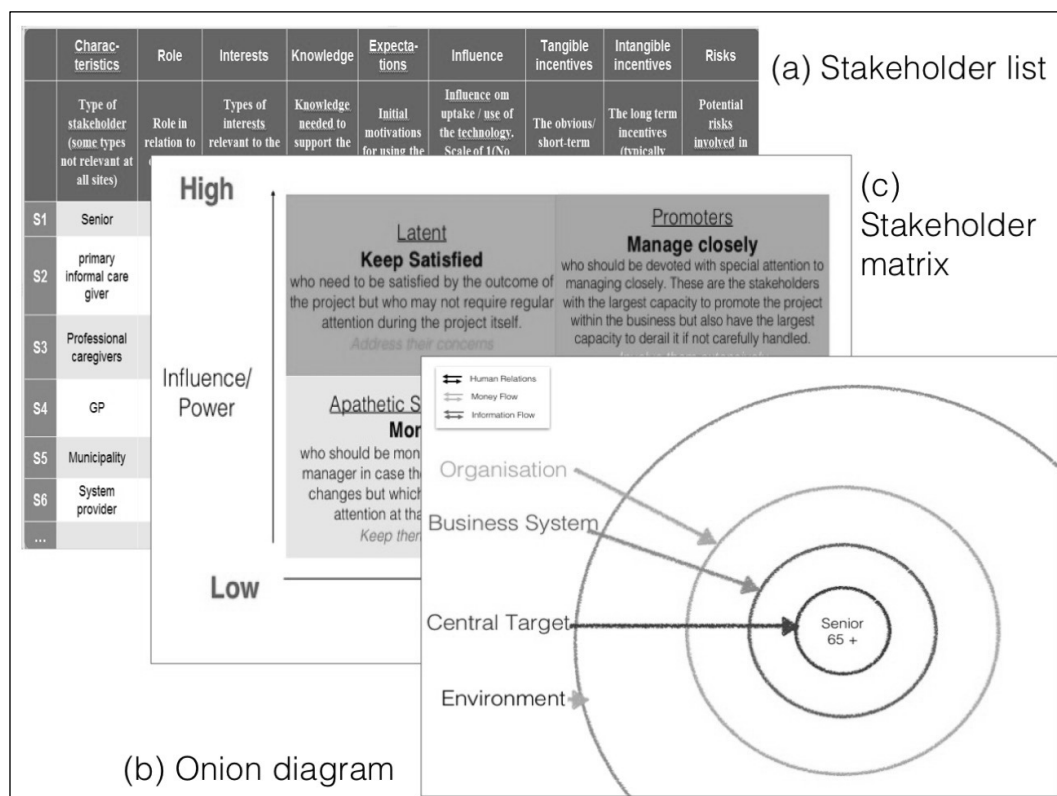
| | Charac-teristics | Role | Interests | Knowledge | Expecta-tions | Influence | Tangible incentives | Intangible incentives | Risks |
|---|---|---|---|---|---|---|---|---|---|
| | Type of stakeholder (some types not relevant at all sites) | Role in relation to | Types of interests relevant to the | Knowledge needed to support the | Initial motivations for using the | Influence om uptake / use of the technology. Scale of 1(No | The obvious/ short-term | The long term incentives (typically | Potential risks involved in |
| S1 | Senior | | | | | | | | |
| S2 | primary informal care giver | | | | | | | | |
| S3 | Professional caregivers | | | | | | | | |
| S4 | GP | | | | | | | | |
| S5 | Municipality | | | | | | | | |
| S6 | System provider | | | | | | | | |
| ... | | | | | | | | | |

(a) Stakeholder list

(c) Stakeholder matrix

High

Low

Influence/ Power

Latent
Keep Satisfied
who need to be satisfied by the outcome of the project but who may not require regular attention during the project itself.
Address their concerns

Promoters
Manage closely
who should be devoted with special attention to managing closely. These are the stakeholders with the largest capacity to promote the project within the business but also have the largest capacity to derail it if not carefully handled.
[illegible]

Apathetic S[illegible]
Mon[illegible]
who should be mon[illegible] manager in case th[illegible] changes but which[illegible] attention at tha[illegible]
Keep them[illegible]

Human Relations
Money Flow
Information Flow

Organisation
Business System
Central Target
Environment
Senior 65 +

(b) Onion diagram